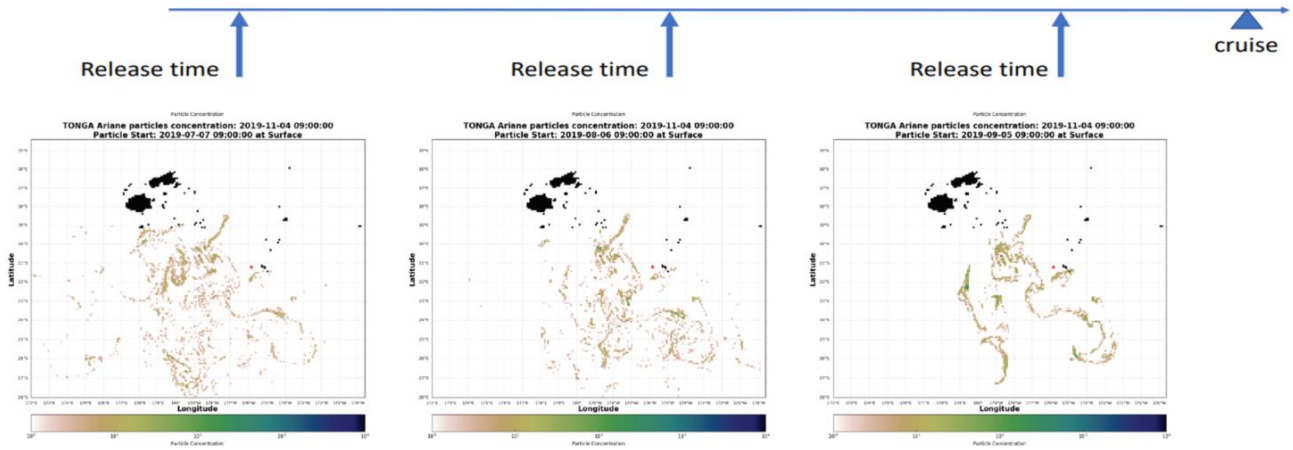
Release time

Release time

Release time

cruise

Particle Concentration
TONGA Ariane particles concentration: 2019-11-04 09:00:00
Particle Start: 2019-07-07 09:00:00 at Surface
Latitude
Longitude
Particle Concentration

Particle Concentration
TONGA Ariane particles concentration: 2019-11-04 09:00:00
Particle Start: 2019-08-06 09:00:00 at Surface
Latitude
Longitude
Particle Concentration

Particle Concentration
TONGA Ariane particles concentration: 2019-11-04 09:00:00
Particle Start: 2019-09-05 09:00:00 at Surface
Latitude
Longitude
Particle Concentration